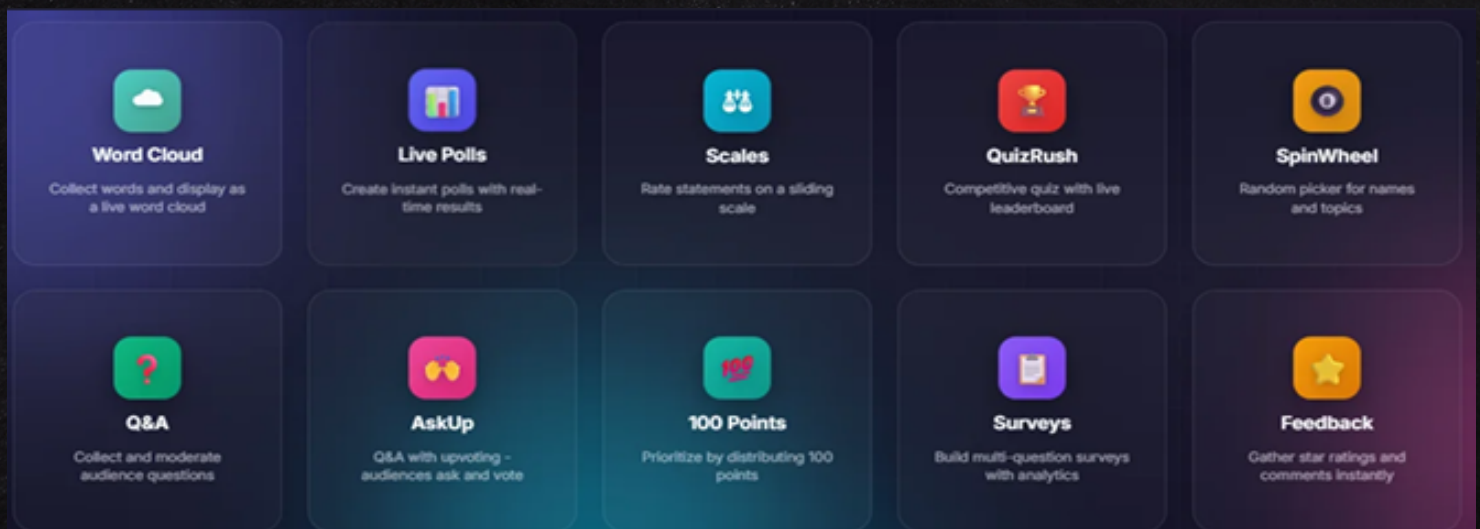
Word Cloud
Collect words and display as a live word cloud

Live Polls
Create instant polls with real-time results

Scales
Rate statements on a sliding scale

QuizRush
Competitive quiz with live leaderboard

SpinWheel
Random picker for names and topics

Q&A
Collect and moderate audience questions

AskUp
Q&A with upvoting - audiences ask and vote

100 Points
Prioritize by distributing 100 points

Surveys
Build multi-question surveys with analytics

Feedback
Gather star ratings and comments instantly